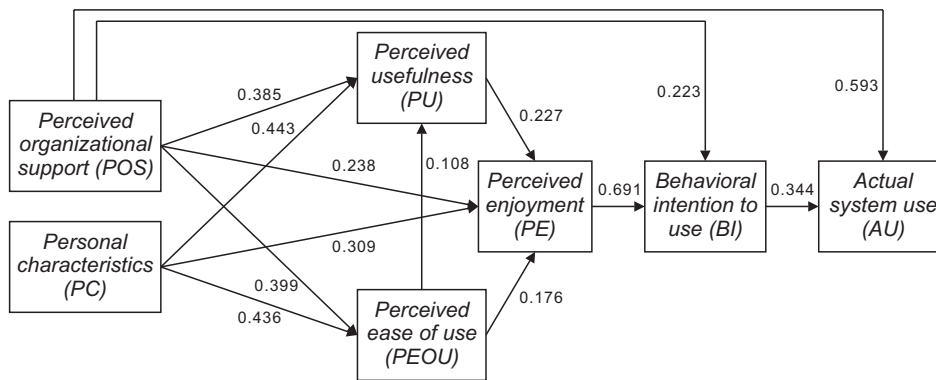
Perceived organizational support (POS)

Personal characteristics (PC)

Perceived usefulness (PU)

Perceived enjoyment (PE)

Perceived ease of use (PEOU)

Behavioral intention to use (BI)

Actual system use (AU)

0.385
0.443
0.238
0.309
0.399
0.436
0.227
0.108
0.176
0.691
0.223
0.344
0.593